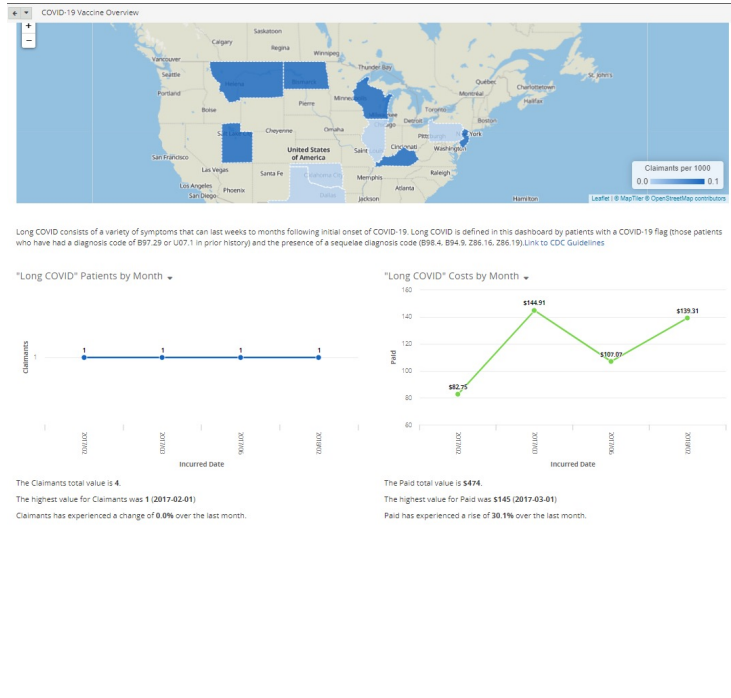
COVID-19 Vaccine Overview

+
−

Saskatoon
Calgary
Regina
Winnipeg
Vancouver
Seattle
Thunder Bay
Portland
Quebec
St. John's
Helena
Bismarck
Charlottetown
Minneapolis
Montreal
Halifax
Boise
Pierre
Toronto
Boston
Detroit
Salt Lake City
Cheyenne
Omaha
Pittsburgh
New York
Chicago
United States of America
Saint Louis
Cincinnati
Washington
San Francisco
Las Vegas
Santa Fe
Oklahoma City
Memphis
Raleigh
Los Angeles
Phoenix
Atlanta
San Diego
Dallas
Jackson
Hamilton

Claimants per 1000
0.0
0.1

Leaflet | © MapTiler © OpenStreetMap contributors

Long COVID consists of a variety of symptoms that can last weeks to months following initial onset of COVID-19. Long COVID is defined in this dashboard by patients with a COVID-19 flag (those patients who have had a diagnosis code of B97.29 or U07.1 in prior history) and the presence of a sequelae diagnosis code (B98.4, B94.9, Z86.16, Z86.19).Link to CDC Guidelines

"Long COVID" Patients by Month

Claimants
1
1
1
1
1
201702
201703
201706
201802
Incurred Date

The Claimants total value is 4.

The highest value for Claimants was 1 (2017-02-01)

Claimants has experienced a change of 0.0% over the last month.

"Long COVID" Costs by Month

160
140
120
100
80
60
Paid
$82.75
$144.91
$107.07
$139.31
201702
201703
201706
201802
Incurred Date

The Paid total value is $474.

The highest value for Paid was $145 (2017-03-01)

Paid has experienced a rise of 30.1% over the last month.